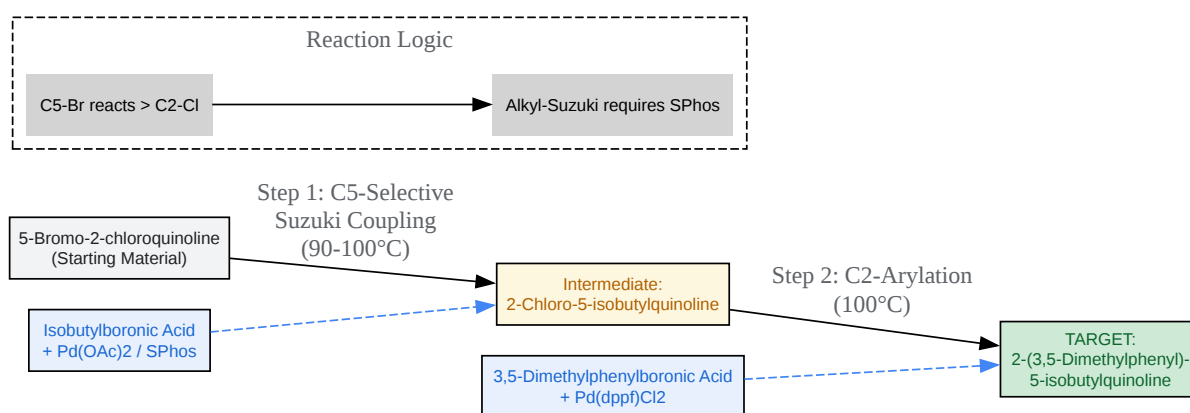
Reaction Logic

C5-Br reacts > C2-Cl

Alkyl-Suzuki requires SPhos

Step 1: C5-Selective Suzuki Coupling (90-100°C)

5-Bromo-2-chloroquinoline (Starting Material)

Isobutylboronic Acid + Pd(OAc)2 / SPhos

Intermediate: 2-Chloro-5-isobutylquinoline

Step 2: C2-Arylation (100°C)

3,5-Dimethylphenylboronic Acid + Pd(dppf)Cl2

TARGET: 2-(3,5-Dimethylphenyl)-5-isobutylquinoline